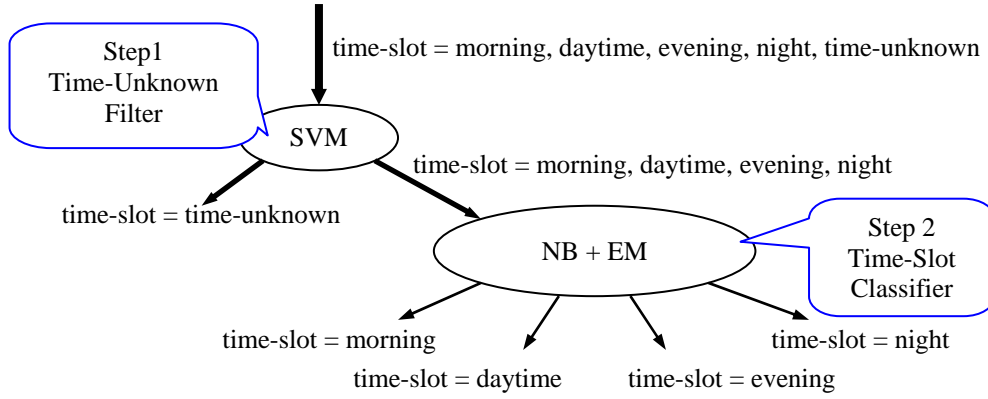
time-slot = morning, daytime, evening, night, time-unknown

Step1
Time-Unknown
Filter

SVM

time-slot = morning, daytime, evening, night

time-slot = time-unknown

NB + EM

Step 2
Time-Slot
Classifier

time-slot = morning

time-slot = night

time-slot = daytime

time-slot = evening